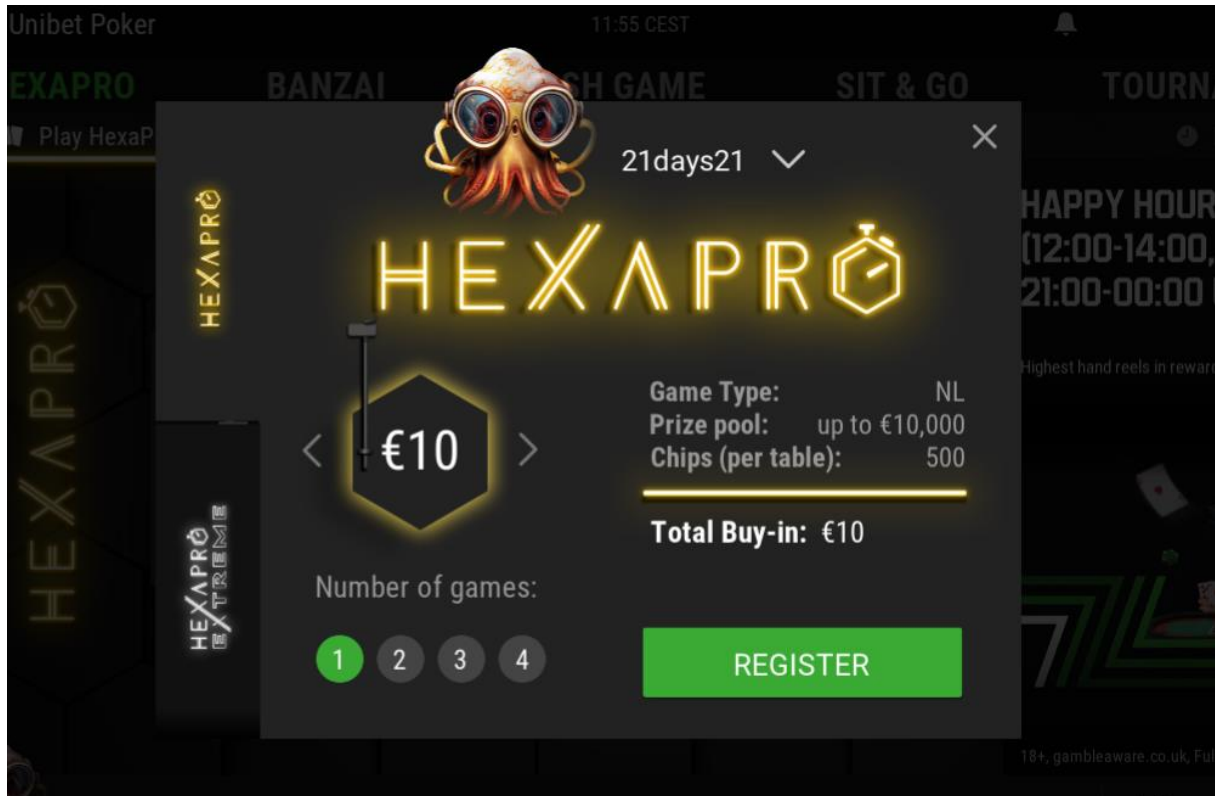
Unibet Poker

11:55 CEST

EXAPRO BANZAI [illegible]SH GAME SIT & GO TOURN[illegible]

Play HexaP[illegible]

HEXAPRO

HAPPY HOUR
(12:00-14:00,
21:00-00:00 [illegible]

Highest hand reels in rewar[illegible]

21days21

HEXAPRO

HEXΛPRO

HEXAPRO EXTREME

€10

Game Type: NL
Prize pool: up to €10,000
Chips (per table): 500

Total Buy-in: €10

Number of games:

1 2 3 4

REGISTER

18+, gambleaware.co.uk, Ful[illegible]